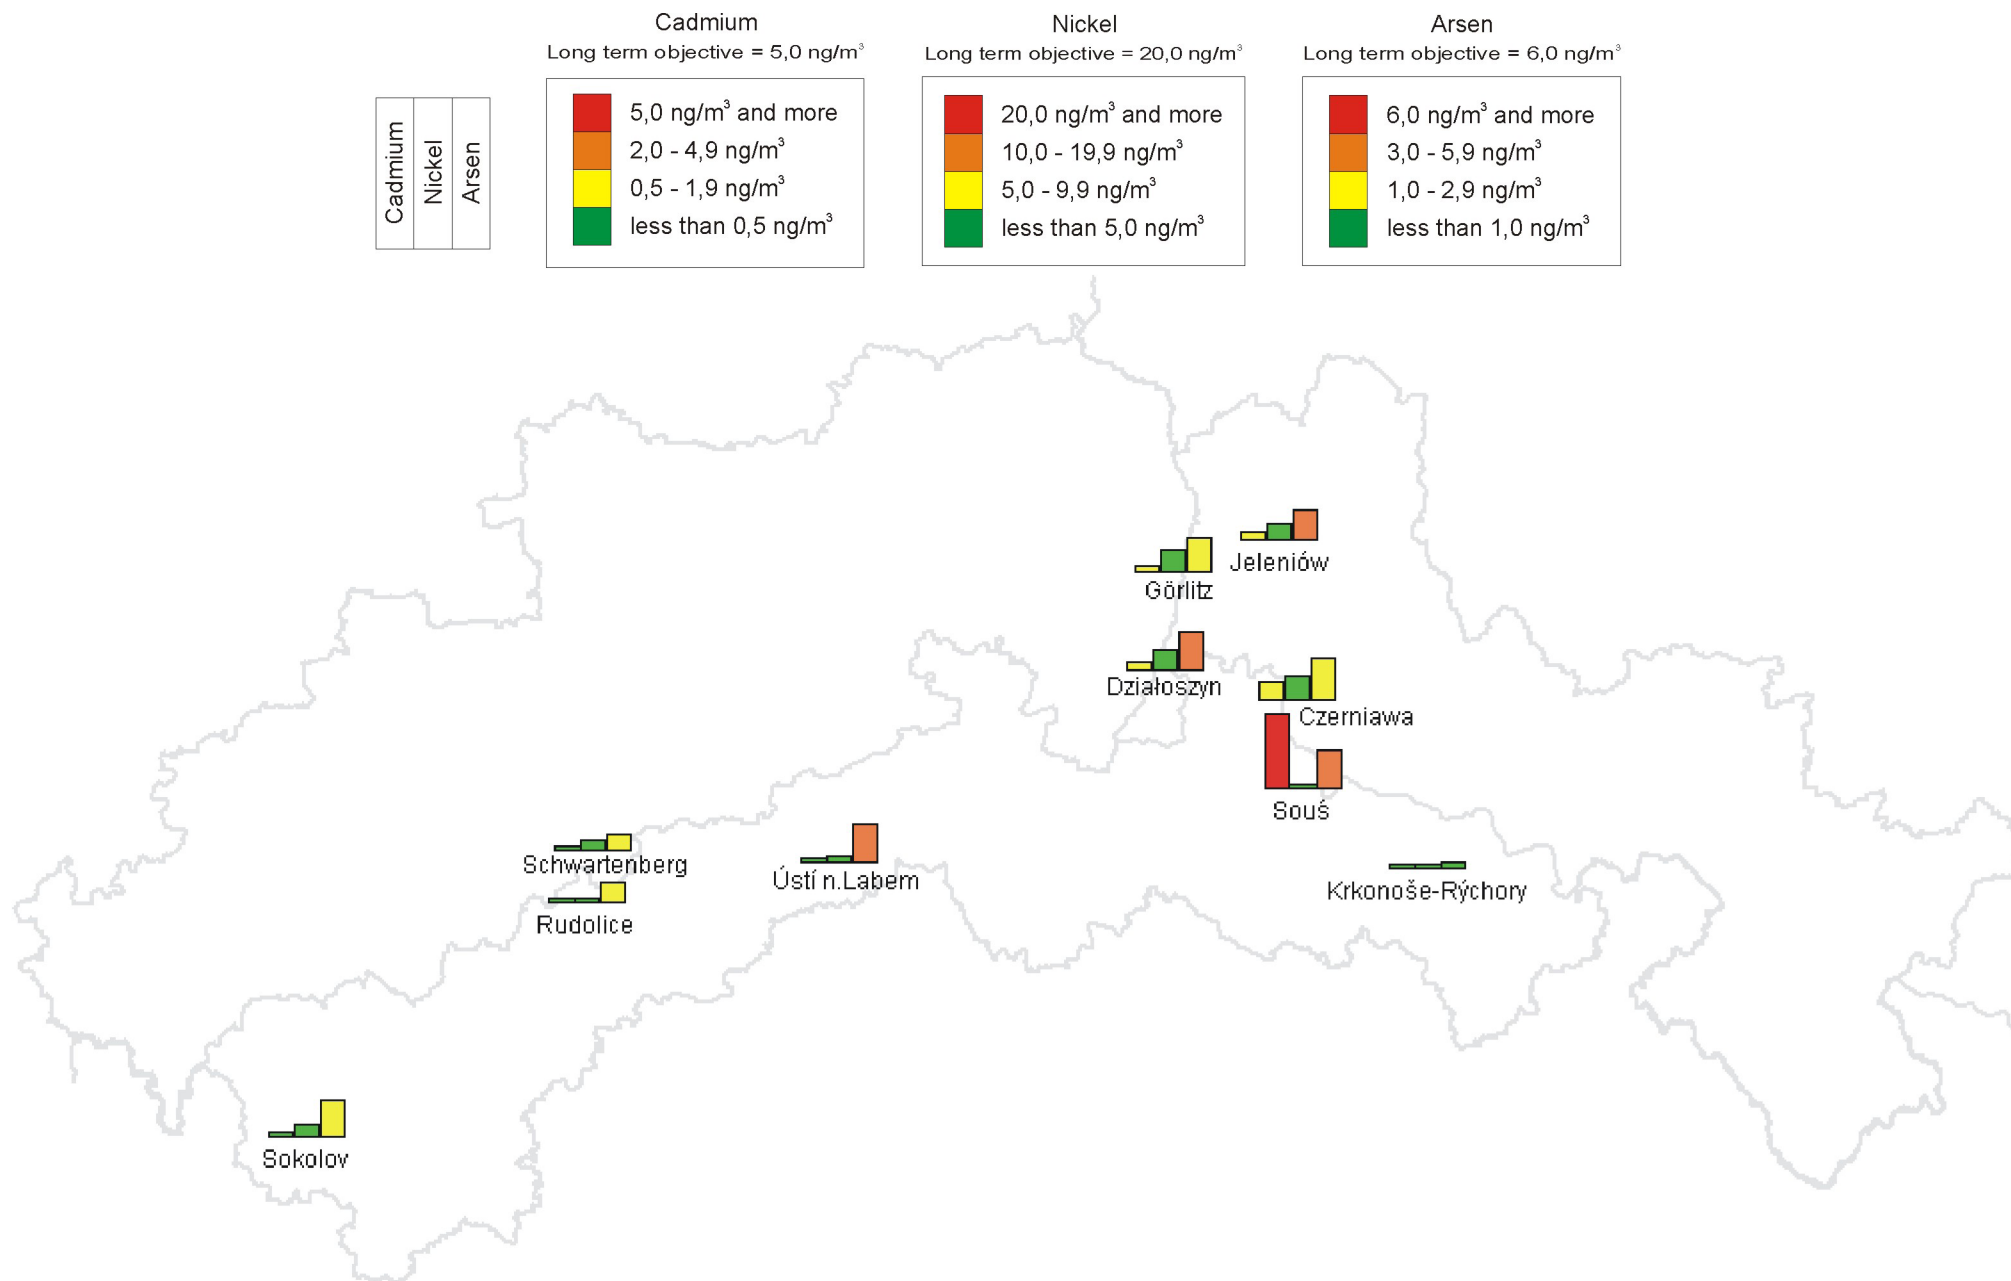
Cadmium
Nickel
Arsen

Cadmium
Long term objective = 5,0 ng/m$^3$

5,0 ng/m$^3$ and more
2,0 - 4,9 ng/m$^3$
0,5 - 1,9 ng/m$^3$
less than 0,5 ng/m$^3$

Nickel
Long term objective = 20,0 ng/m$^3$

20,0 ng/m$^3$ and more
10,0 - 19,9 ng/m$^3$
5,0 - 9,9 ng/m$^3$
less than 5,0 ng/m$^3$

Arsen
Long term objective = 6,0 ng/m$^3$

6,0 ng/m$^3$ and more
3,0 - 5,9 ng/m$^3$
1,0 - 2,9 ng/m$^3$
less than 1,0 ng/m$^3$

Jeleniów
Görlitz
Działoszyn
Czerniawa
Souś
Schwartenberg
Ústí n.Labem
Krkonoše-Rýchory
Rudolice
Sokolov